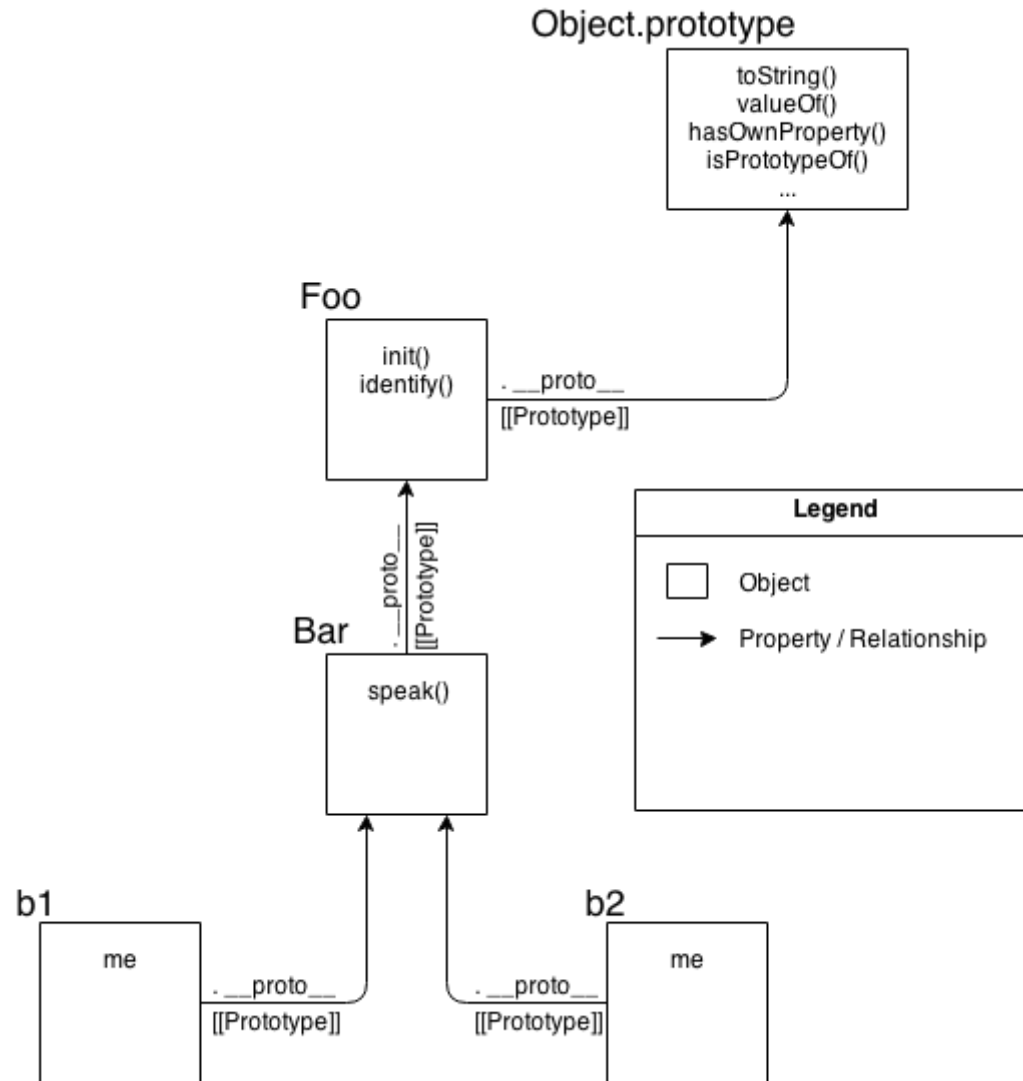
Object.prototype

toString()
valueOf()
hasOwnProperty()
isPrototypeOf()
...

Foo

init()
identify()

. __proto__
[[Prototype]]

Legend

Object

Property / Relationship

. __proto__
[[Prototype]]

Bar

speak()

b1

me

. __proto__
[[Prototype]]

b2

me

. __proto__
[[Prototype]]